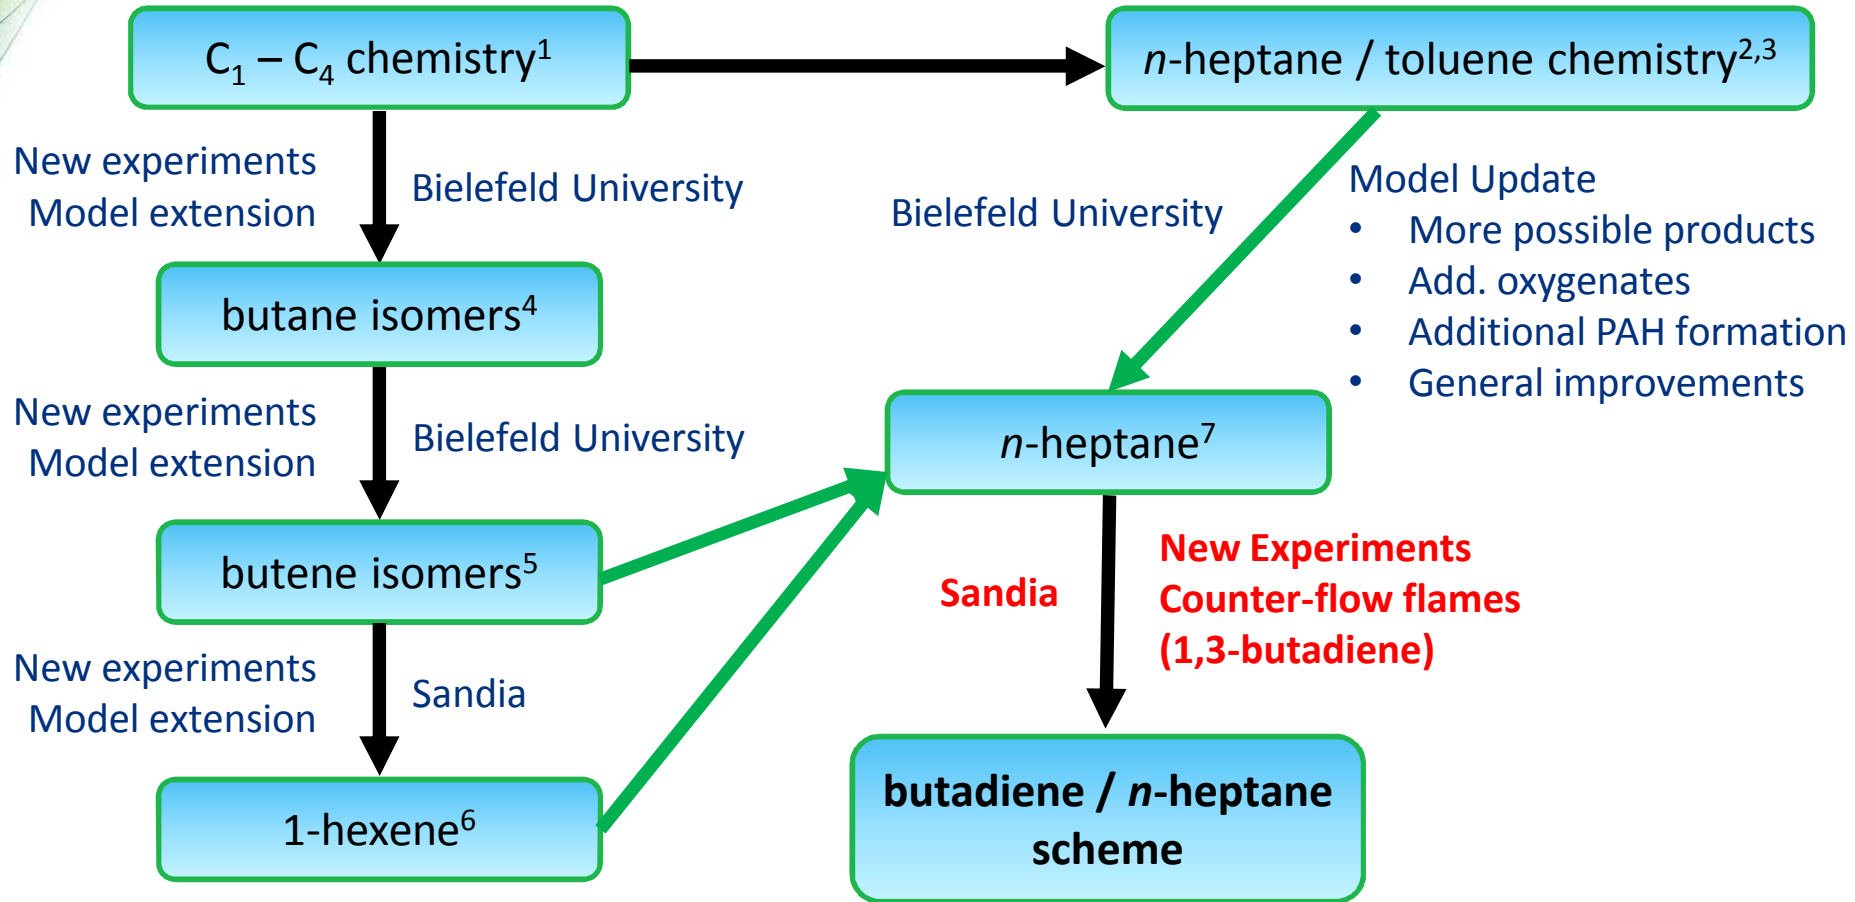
$C_1 – C_4$ chemistry$^1$

*n*-heptane / toluene chemistry$^{2,3}$

New experiments
Model extension

Bielefeld University

Bielefeld University

Model Update
• More possible products
• Add. oxygenates
• Additional PAH formation
• General improvements

butane isomers$^4$

New experiments
Model extension

Bielefeld University

*n*-heptane$^7$

butene isomers$^5$

Sandia

New Experiments
Counter-flow flames
(1,3-butadiene)

New experiments
Model extension

Sandia

1-hexene$^6$

butadiene / *n*-heptane scheme